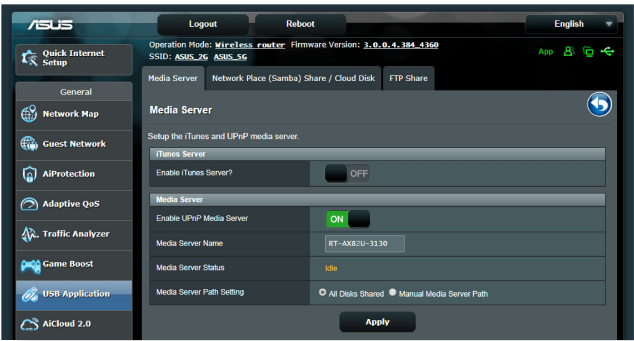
ASUS

Logout

Reboot

English

Quick Internet Setup

Operation Mode: Wireless router Firmware Version: 3.0.0.4.384_4360
SSID: ASUS_2G ASUS_5G

App

General

Network Map

Guest Network

AiProtection

Adaptive QoS

Traffic Analyzer

Game Boost

USB Application

AiCloud 2.0

Media Server | Network Place (Samba) Share / Cloud Disk | FTP Share

Media Server

Setup the iTunes and UPnP media server.

iTunes Server

| | |
|---|---|
| Enable iTunes Server? | OFF |

Media Server

| | |
|---|---|
| Enable UPnP Media Server | ON |
| Media Server Name | RT-AX82U-3130 |
| Media Server Status | Idle |
| Media Server Path Setting | All Disks Shared  Manual Media Server Path |

Apply